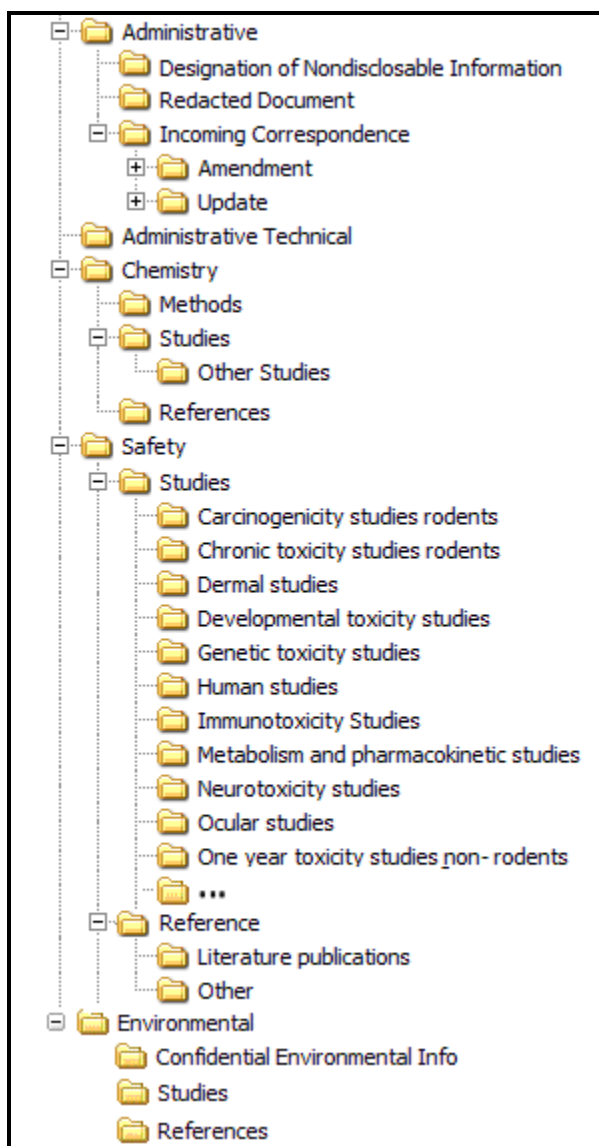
Administrative
Designation of Nondisclosable Information
Redacted Document
Incoming Correspondence
Amendment
Update
Administrative Technical
Chemistry
Methods
Studies
Other Studies
References
Safety
Studies
Carcinogenicity studies rodents
Chronic toxicity studies rodents
Dermal studies
Developmental toxicity studies
Genetic toxicity studies
Human studies
Immunotoxicity Studies
Metabolism and pharmacokinetic studies
Neurotoxicity studies
Ocular studies
One year toxicity studies non- rodents
...
Reference
Literature publications
Other
Environmental
Confidential Environmental Info
Studies
References